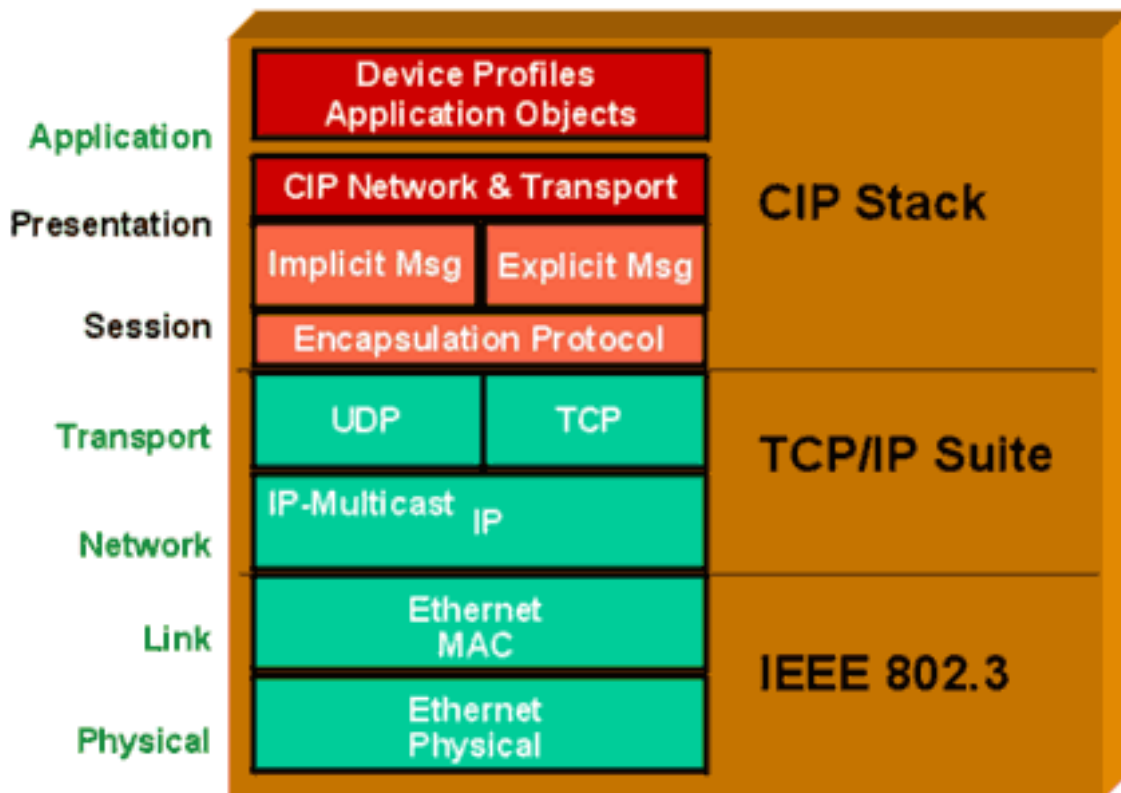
Application

Device Profiles
Application Objects

Presentation

CIP Network & Transport

CIP Stack

Implicit Msg

Explicit Msg

Session

Encapsulation Protocol

Transport

UDP

TCP

TCP/IP Suite

Network

IP-Multicast IP

Link

Ethernet MAC

IEEE 802.3

Physical

Ethernet Physical